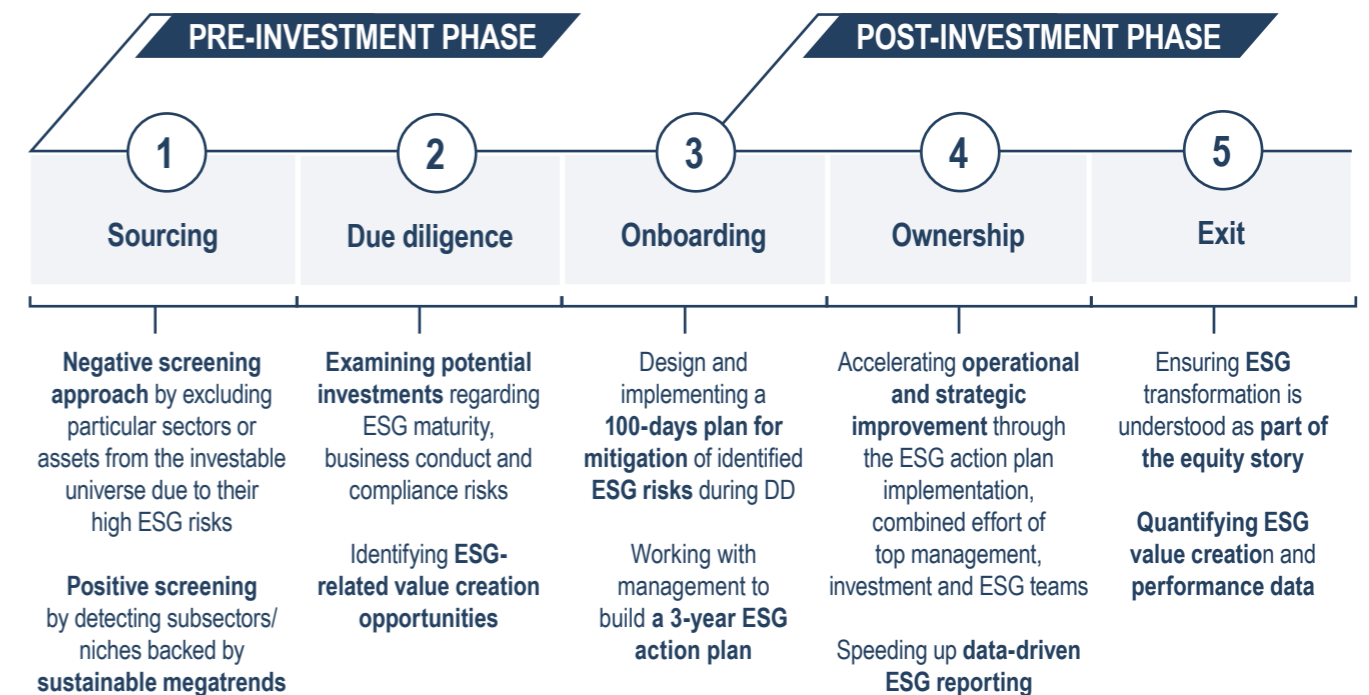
PRE-INVESTMENT PHASE

POST-INVESTMENT PHASE

1
Sourcing

2
Due diligence

3
Onboarding

4
Ownership

5
Exit

Negative screening approach by excluding particular sectors or assets from the investable universe due to their high ESG risks

Positive screening by detecting subsectors/ niches backed by sustainable megatrends

Examining potential investments regarding ESG maturity, business conduct and compliance risks

Identifying ESG-related value creation opportunities

Design and implementing a 100-days plan for mitigation of identified ESG risks during DD

Working with management to build a 3-year ESG action plan

Accelerating operational and strategic improvement through the ESG action plan implementation, combined effort of top management, investment and ESG teams

Speeding up data-driven ESG reporting

Ensuring ESG transformation is understood as part of the equity story

Quantifying ESG value creation and performance data